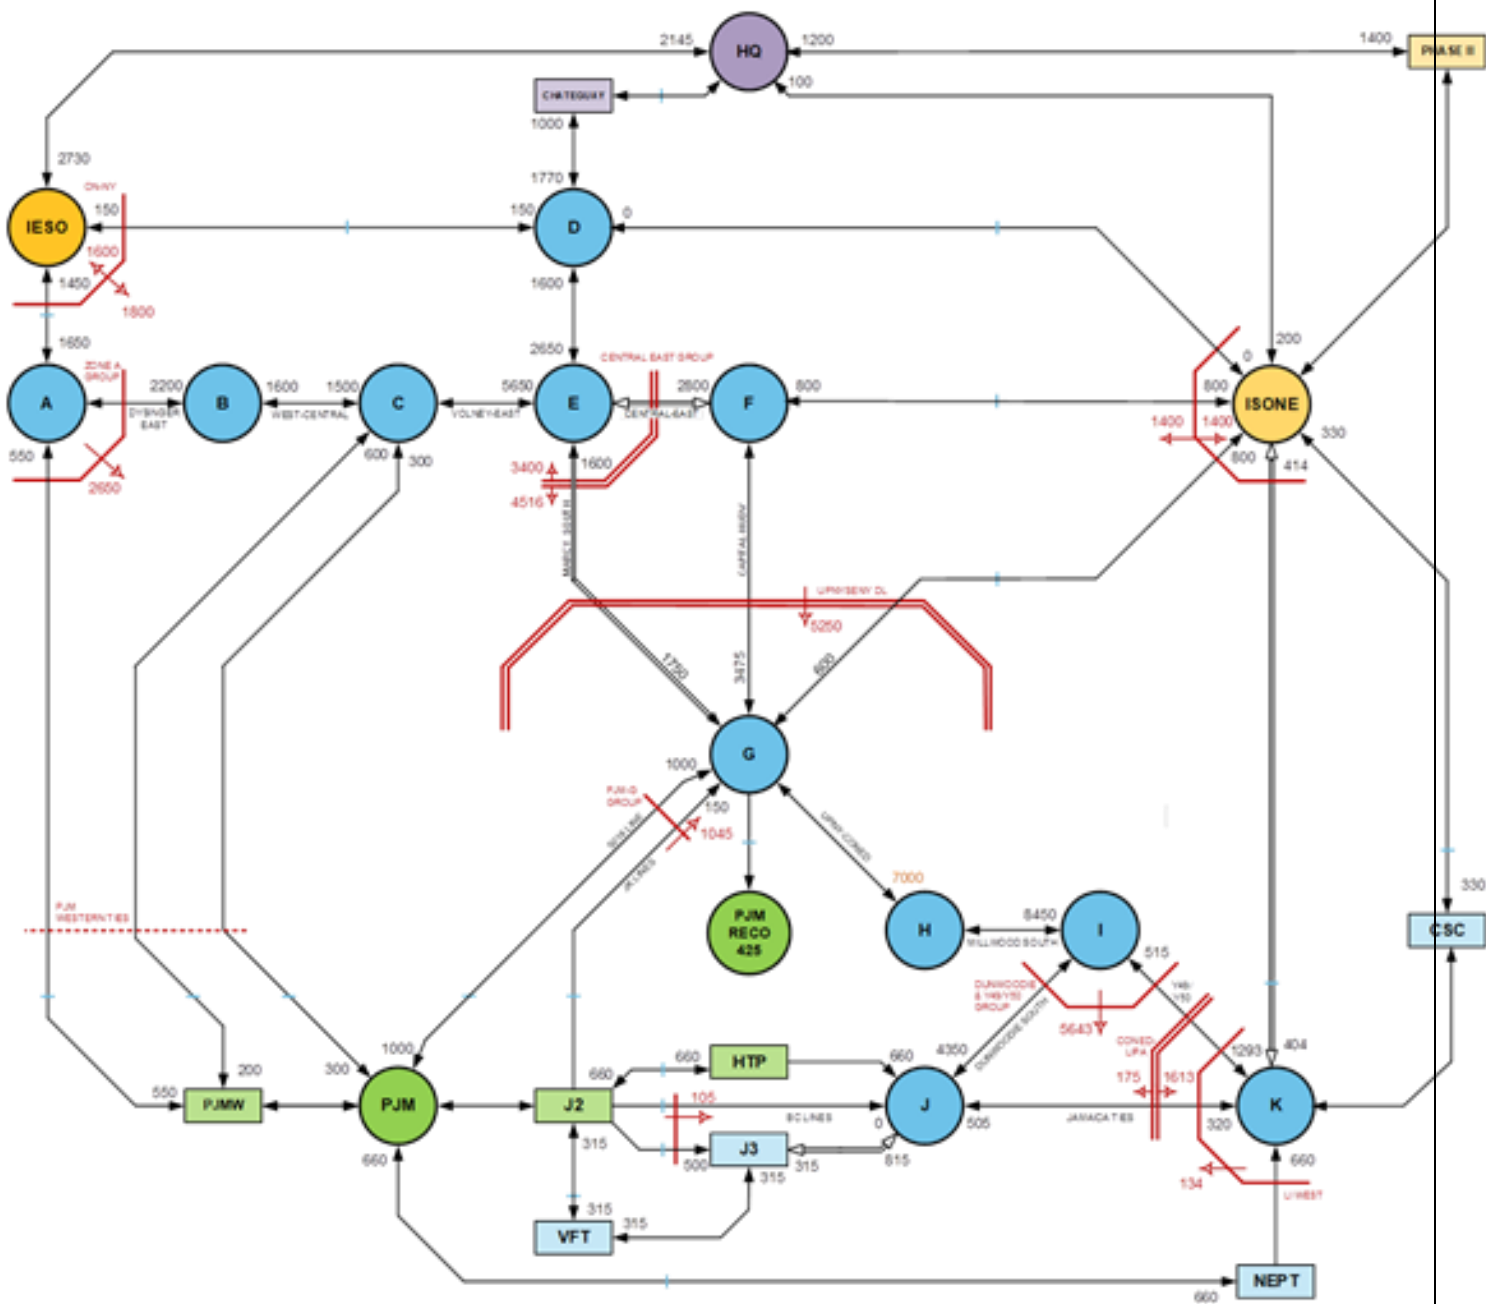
HQ
2145
1200
1400
PHASE II
CHATEGUAY
100
1000
2730
1770
ON-NY
IESO
150
150
D
0
1600
1450
1800
1600
1650
2650
200
ZONE A GROUP
CENTRAL EAST GROUP
0
A
2200
B
1600
1500
C
5650
E
2800
F
800
800
ISONE
DYSINGER EAST
WEST-CENTRAL
VOLNEY-EAST
CENTRAL-EAST
1400
1400
330
550
600
300
3400
1600
800
414
2650
4516
MARCY SOUTH
CAPITAL-HUDV
UPNY/SENY OL
5250
1750
3475
600
G
1000
PJM-G GROUP
150
1045
5018 LINE
JK LINES
UPNY-CONED
7000
PJM WESTERN TIES
PJM RECO 425
H
8450
I
330
CSC
MILLWOOD SOUTH
515
DUNWOODIE & Y49/Y50 GROUP
DUNWOODIE SOUTH
Y49/Y50
5643
CONED-LIPA
1293
404
4350
175
1613
200
300
1000
660
HTP
660
550
PJMW
PJM
J2
660
105
J
K
SC LINES
JAMAICA TIES
0
505
320
315
500
J3
315
815
660
660
315
134
LI WEST
315
315
VFT
NEPT
660